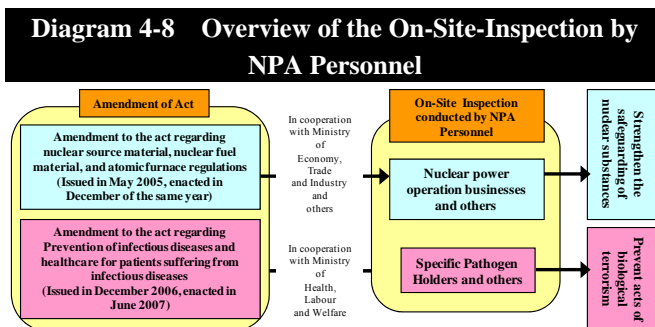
Diagram 4-8 Overview of the On-Site-Inspection by NPA Personnel

Amendment of Act

Amendment to the act regarding nuclear source material, nuclear fuel material, and atomic furnace regulations (Issued in May 2005, enacted in December of the same year)

Amendment to the act regarding Prevention of infectious diseases and healthcare for patients suffering from infectious diseases (Issued in December 2006, enacted in June 2007)

In cooperation with Ministry of Economy, Trade and Industry and others

In cooperation with Ministry of Health, Labour and Welfare

On-Site Inspection conducted by NPA Personnel

Nuclear power operation businesses and others

Specific Pathogen Holders and others

Strengthen the safeguarding of nuclear substances

Prevent acts of biological terrorism